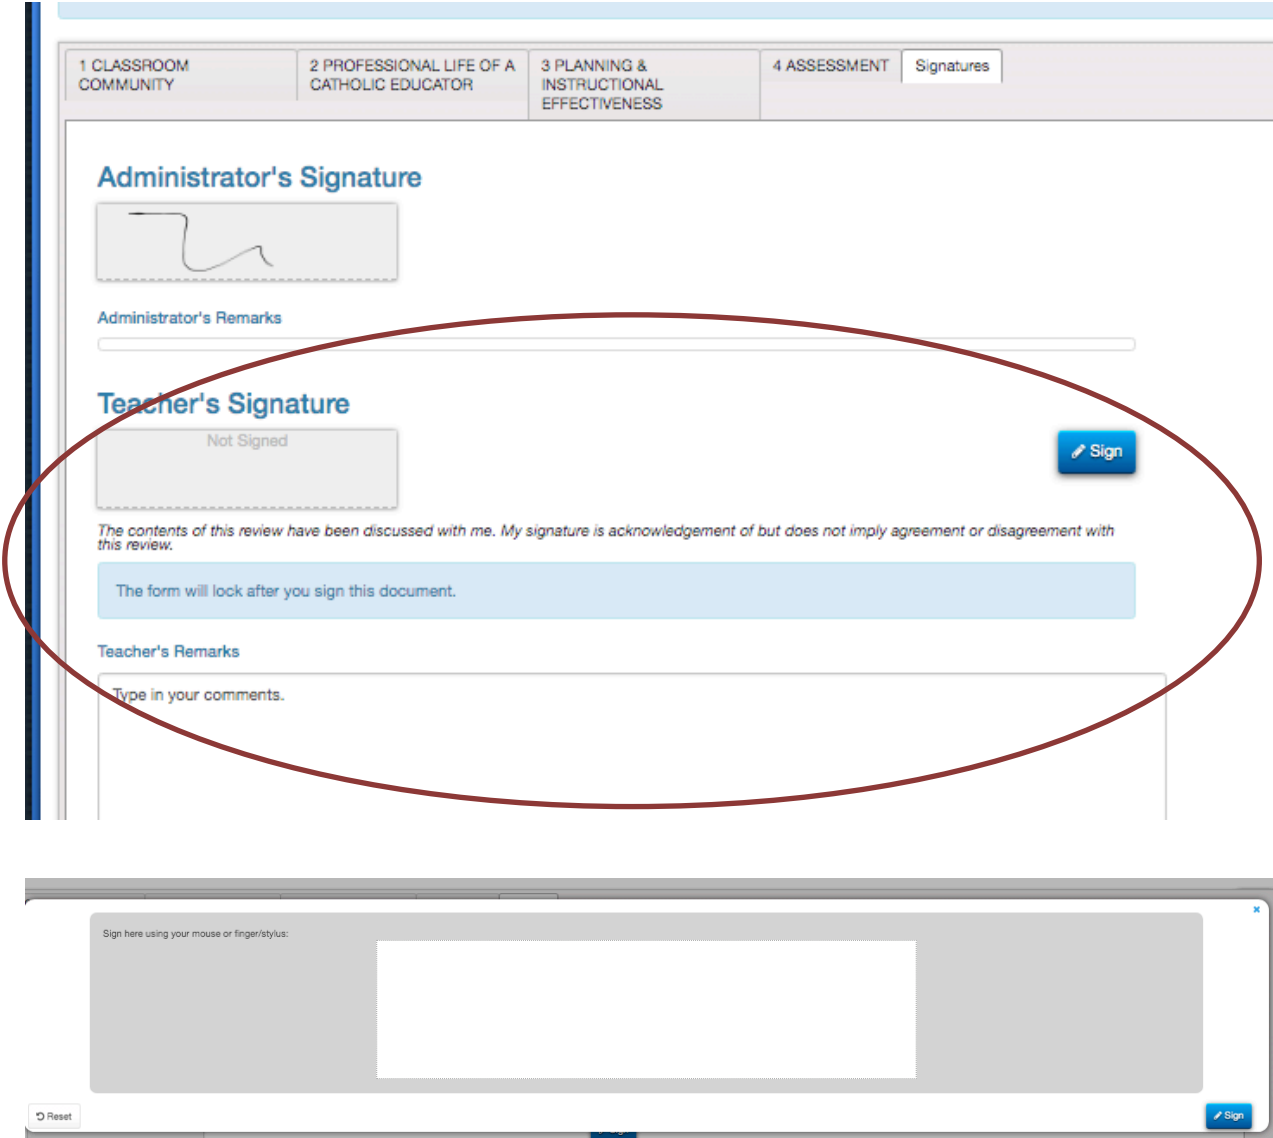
1 CLASSROOM COMMUNITY

2 PROFESSIONAL LIFE OF A CATHOLIC EDUCATOR

3 PLANNING & INSTRUCTIONAL EFFECTIVENESS

4 ASSESSMENT

Signatures

Administrator's Signature

Administrator's Remarks

Teacher's Signature

Not Signed

Sign

The contents of this review have been discussed with me. My signature is acknowledgement of but does not imply agreement or disagreement with this review.

The form will lock after you sign this document.

Teacher's Remarks

Type in your comments.

×

Sign here using your mouse or finger/stylus:

Reset

Sign